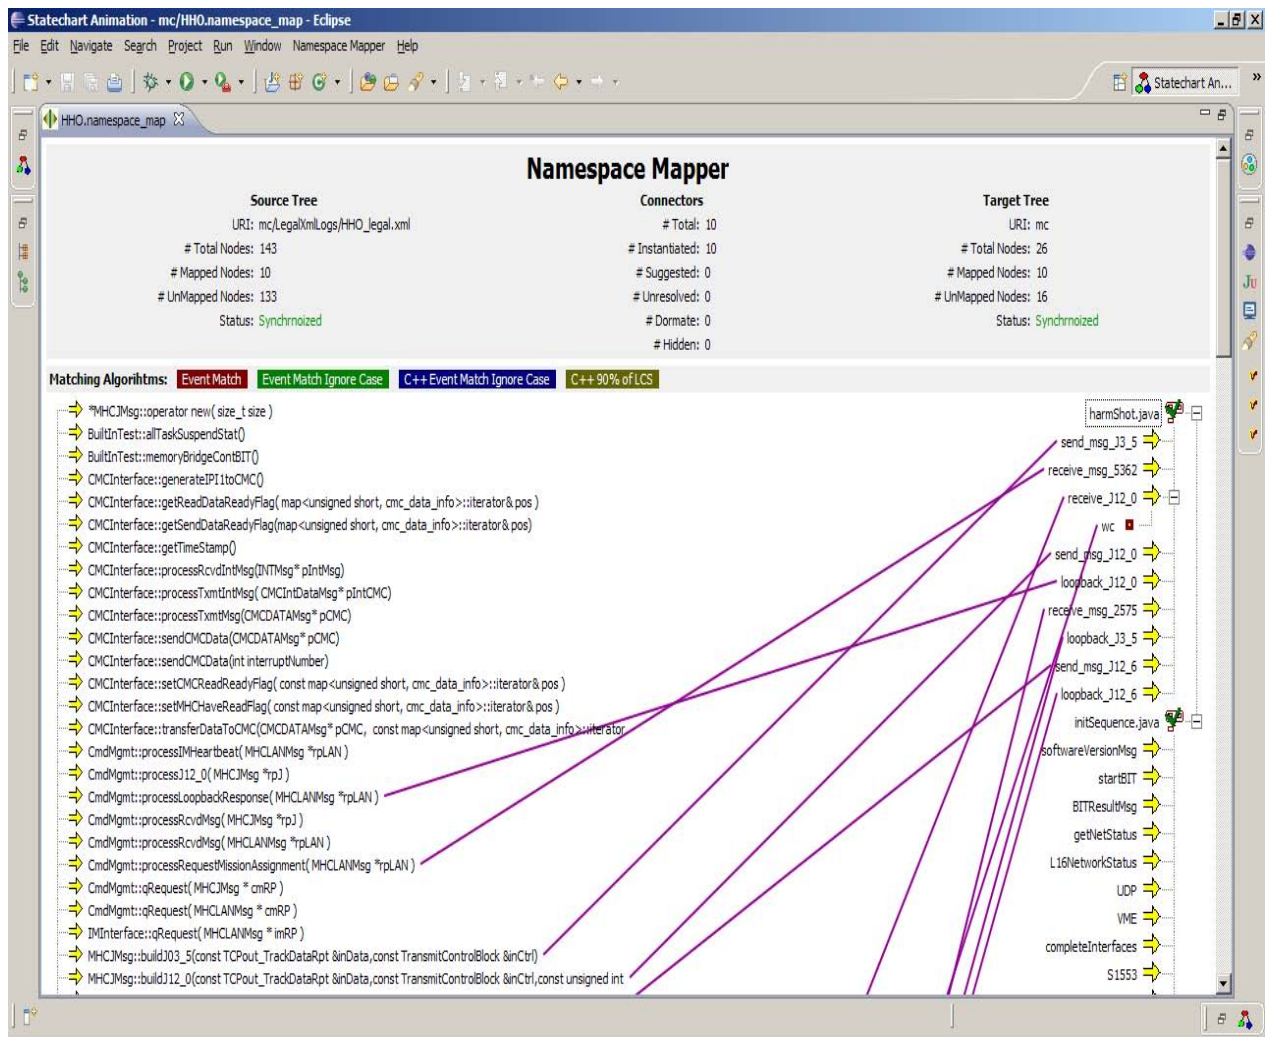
Statechart Animation - mc/HHO.namespace_map - Eclipse

File Edit Navigate Search Project Run Window Namespace Mapper Help

Statechart An...

HHO.namespace_map

Namespace Mapper

Source Tree
URI: mc/LegalXmlLogs/HHO_legal.xml
# Total Nodes: 143
# Mapped Nodes: 10
# UnMapped Nodes: 133
Status: Synchrnoized

Connectors
# Total: 10
# Instantiated: 10
# Suggested: 0
# Unresolved: 0
# Dormate: 0
# Hidden: 0

Target Tree
URI: mc
# Total Nodes: 26
# Mapped Nodes: 10
# UnMapped Nodes: 16
Status: Synchrnoized

Matching Algorihtms: Event Match Event Match Ignore Case C++Event Match Ignore Case C++ 90% of LCS

*MHCJMsg::operator new( size_t size )
BuiltInTest::allTaskSuspendStat()
BuiltInTest::memoryBridgeContBIT()
CMCInterface::generateIPI1toCMC()
CMCInterface::getReadDataReadyFlag( map<unsigned short, cmc_data_info>::iterator& pos )
CMCInterface::getSendDataReadyFlag(map<unsigned short, cmc_data_info>::iterator& pos)
CMCInterface::getTimeStamp()
CMCInterface::processRcvdIntMsg(INTMsg* pIntMsg)
CMCInterface::processTxmtIntMsg( CMCIntDataMsg* pIntCMC)
CMCInterface::processTxmtMsg(CMCDATAMsg* pCMC)
CMCInterface::sendCMCData(CMCDATAMsg* pCMC)
CMCInterface::sendCMCData(int interruptNumber)
CMCInterface::setCMCReadReadyFlag( const map<unsigned short, cmc_data_info>::iterator& pos )
CMCInterface::setMHCHaveReadFlag( const map<unsigned short, cmc_data_info>::iterator& pos )
CMCInterface::transferDataToCMC(CMCDATAMsg* pCMC, const map<unsigned short, cmc_data_info>::iterator
CmdMgmt::processIMHeartbeat( MHCLANMsg *rpLAN )
CmdMgmt::processJ12_0( MHCJMsg *rpJ )
CmdMgmt::processLoopbackResponse( MHCLANMsg *rpLAN )
CmdMgmt::processRcvdMsg( MHCJMsg *rpJ )
CmdMgmt::processRcvdMsg( MHCLANMsg *rpLAN )
CmdMgmt::processRequestMissionAssignment( MHCLANMsg *rpLAN )
CmdMgmt::qRequest( MHCJMsg * cmRP )
CmdMgmt::qRequest( MHCLANMsg * cmRP )
IMInterface::qRequest( MHCLANMsg * imRP )
MHCJMsg::buildJ03_5(const TCPout_TrackDataRpt &inData,const TransmitControlBlock &inCtrl)
MHCJMsg::buildJ12_0(const TCPout_TrackDataRpt &inData,const TransmitControlBlock &inCtrl,const unsigned int

harmShot.java
send_msg_J3_5
receive_msg_5362
receive_J12_0
wc
send_msg_J12_0
loopback_J12_0
receive_msg_2575
loopback_J3_5
send_msg_J12_6
loopback_J12_6
initSequence.java
softwareVersionMsg
startBIT
BITResultMsg
getNetStatus
L16NetworkStatus
UDP
VME
completeInterfaces
S1553